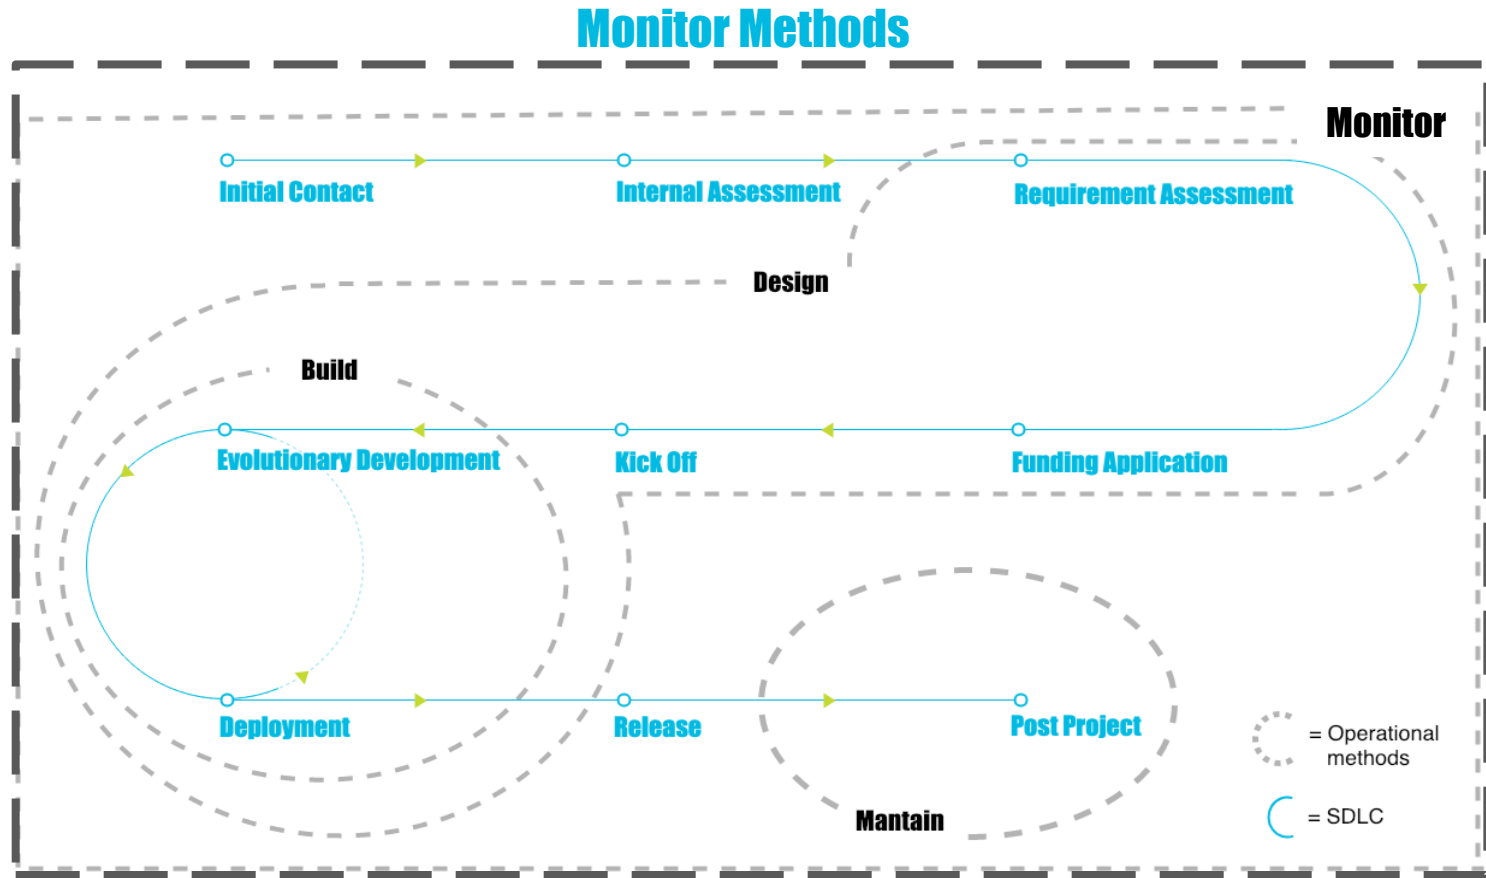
Monitor Methods

Monitor

Initial Contact

Internal Assessment

Requirement Assessment

Design

Build

Evolutionary Development

Kick Off

Funding Application

Deployment

Release

Post Project

Mantain

= Operational methods

= SDLC